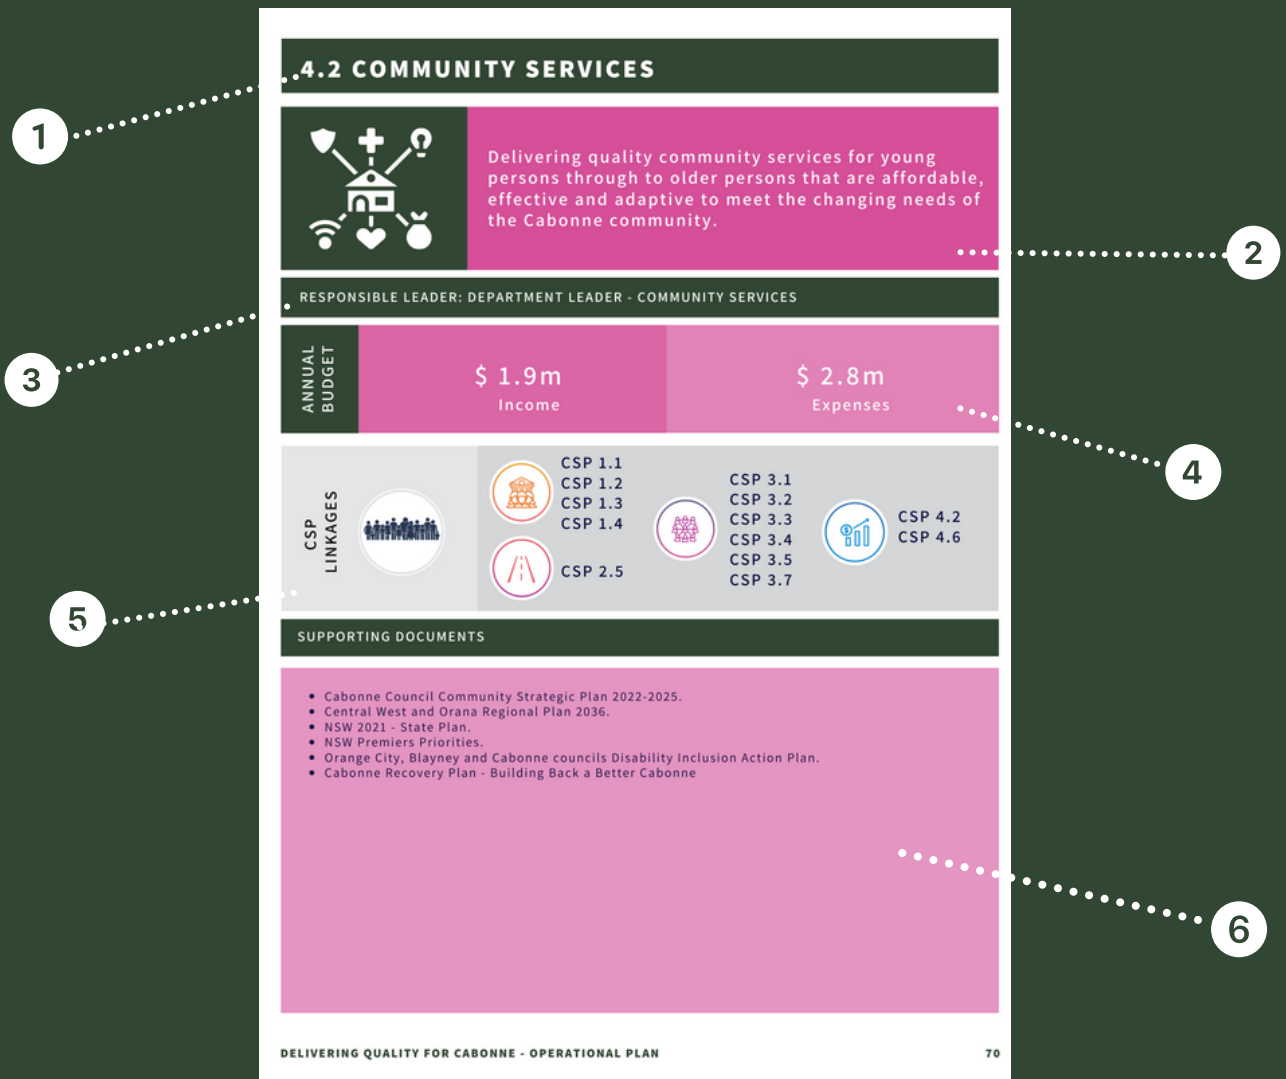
1

4.2 COMMUNITY SERVICES

Delivering quality community services for young persons through to older persons that are affordable, effective and adaptive to meet the changing needs of the Cabonne community.

2

3

RESPONSIBLE LEADER: DEPARTMENT LEADER - COMMUNITY SERVICES

ANNUAL BUDGET

$ 1.9m
Income

$ 2.8m
Expenses

4

CSP LINKAGES

CSP 1.1
CSP 1.2
CSP 1.3
CSP 1.4

CSP 2.5

CSP 3.1
CSP 3.2
CSP 3.3
CSP 3.4
CSP 3.5
CSP 3.7

CSP 4.2
CSP 4.6

5

SUPPORTING DOCUMENTS

- Cabonne Council Community Strategic Plan 2022-2025.
- Central West and Orana Regional Plan 2036.
- NSW 2021 - State Plan.
- NSW Premiers Priorities.
- Orange City, Blayney and Cabonne councils Disability Inclusion Action Plan.
- Cabonne Recovery Plan - Building Back a Better Cabonne

6

DELIVERING QUALITY FOR CABONNE - OPERATIONAL PLAN

70